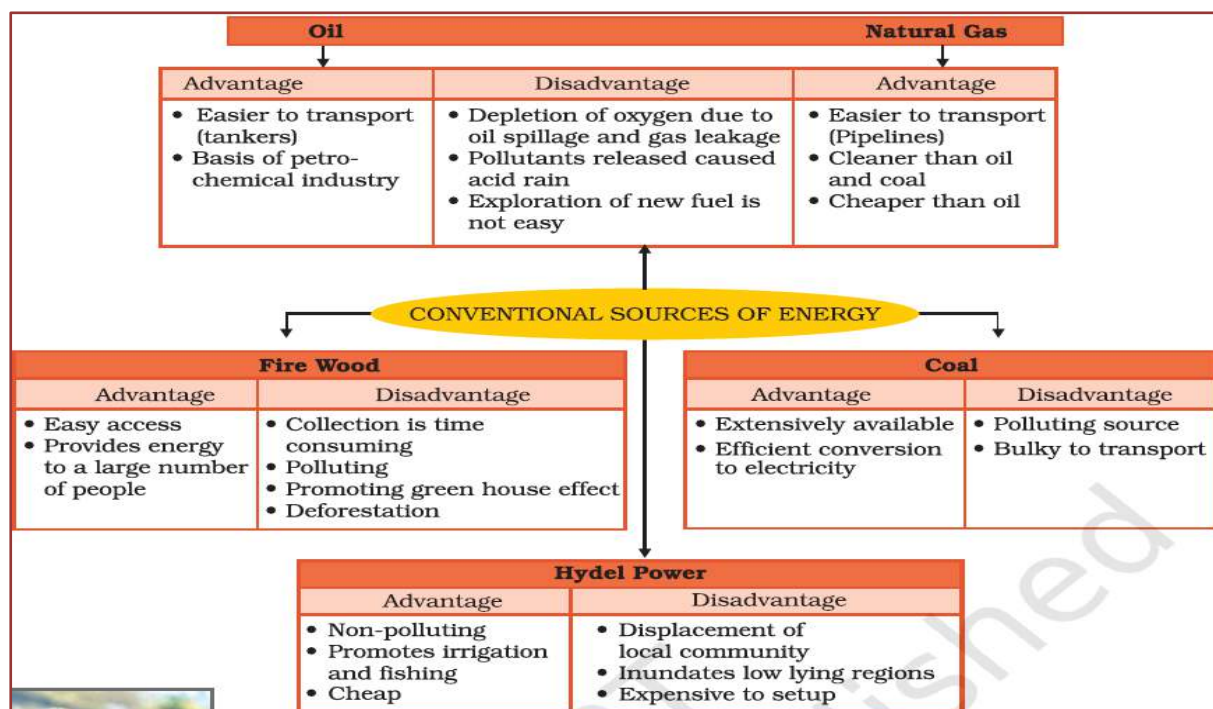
Oil | Natural Gas

| Advantage | Disadvantage | Advantage |
|---|---|---|
| • Easier to transport (tankers) • Basis of petrochemical industry | • Depletion of oxygen due to oil spillage and gas leakage • Pollutants released caused acid rain • Exploration of new fuel is not easy | • Easier to transport (Pipelines) • Cleaner than oil and coal • Cheaper than oil |

CONVENTIONAL SOURCES OF ENERGY

Fire Wood

| Advantage | Disadvantage |
|---|---|
| • Easy access • Provides energy to a large number of people | • Collection is time consuming • Polluting • Promoting green house effect • Deforestation |

Coal

| Advantage | Disadvantage |
|---|---|
| • Extensively available • Efficient conversion to electricity | • Polluting source • Bulky to transport |

Hydel Power

| Advantage | Disadvantage |
|---|---|
| • Non-polluting • Promotes irrigation and fishing • Cheap | • Displacement of local community • Inundates low lying regions • Expensive to setup |

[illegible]shed